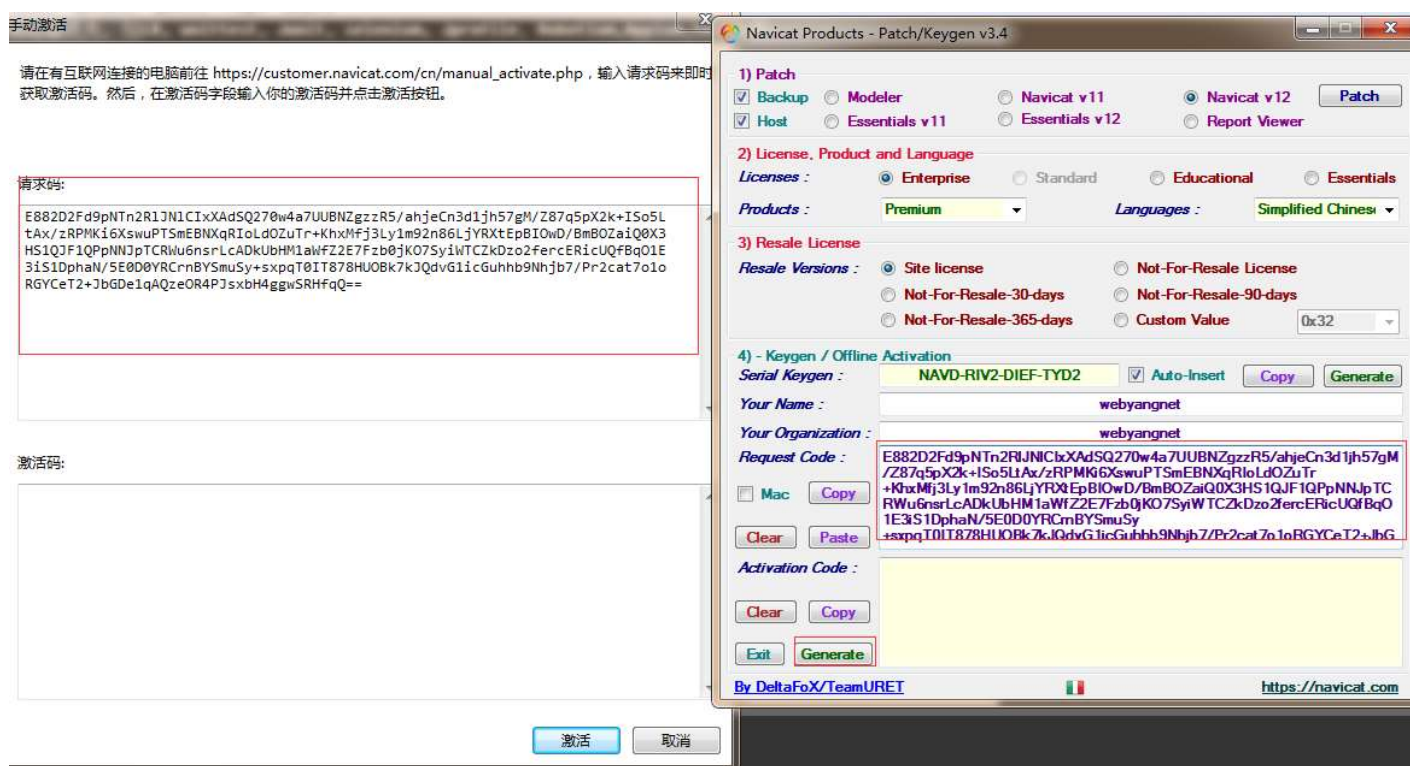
手动激活

请在有互联网连接的电脑前往 https://customer.navicat.com/cn/manual_activate.php，输入请求码来即时获取激活码。然后，在激活码字段输入你的激活码并点击激活按钮。

请求码:

E882D2Fd9pNTn2RlJNlCIxXAdSQ270w4a7UUBNZgzzR5/ahjeCn3d1jh57gM/Z87q5pX2k+ISo5LtAx/zRPMKi6XswuPTSmEBNXqRIoLdOZuTr+KhxMfj3Ly1m92n86LjYRXtEpBIOwD/BmBOZaiQ0X3HS1QJF1QPpNNJpTCRWu6nsrLcADkUbHM1aWfZ2E7Fzb0jKO7SyiWTCZkDzo2fercERicUQfBqO1E3iS1DphaN/5E0D0YRCrnBYSmuSy+sxpqT0IT878HUOBk7kJQdvG1icGuhhb9Nhjb7/Pr2cat7o1oRGYCeT2+JbGDe1qAQzeOR4PJsxbH4ggwSRHfqQ==

激活码:

激活 取消

Navicat Products - Patch/Keygen v3.4

1) Patch
Backup Modeler Navicat v11 Navicat v12 Patch
Host Essentials v11 Essentials v12 Report Viewer

2) License, Product and Language
Licenses : Enterprise Standard Educational Essentials
Products : Premium Languages : Simplified Chines

3) Resale License
Resale Versions : Site license Not-For-Resale License
Not-For-Resale-30-days Not-For-Resale-90-days
Not-For-Resale-365-days Custom Value 0x32

4) - Keygen / Offline Activation
Serial Keygen : NAVD-RIV2-DIEF-TYD2 Auto-Insert Copy Generate
Your Name : webyangnet
Your Organization : webyangnet
Request Code : E882D2Fd9pNTn2RlJNlCIxXAdSQ270w4a7UUBNZgzzR5/ahjeCn3d1jh57gM/Z87q5pX2k+ISo5LtAx/zRPMKi6XswuPTSmEBNXqRIoLdOZuTr+KhxMfj3Ly1m92n86LjYRXtEpBIOwD/BmBOZaiQ0X3HS1QJF1QPpNNJpTCRWu6nsrLcADkUbHM1aWfZ2E7Fzb0jKO7SyiWTCZkDzo2fercERicUQfBqO1E3iS1DphaN/5E0D0YRCrnBYSmuSy+sxpqT0IT878HUOBk7kJQdvG1icGuhhb9Nhjb7/Pr2cat7o1oRGYCeT2+JbG
Mac Copy
Clear Paste
Activation Code :
Clear Copy
Exit Generate
By DeltaFoX/TeamURET https://navicat.com